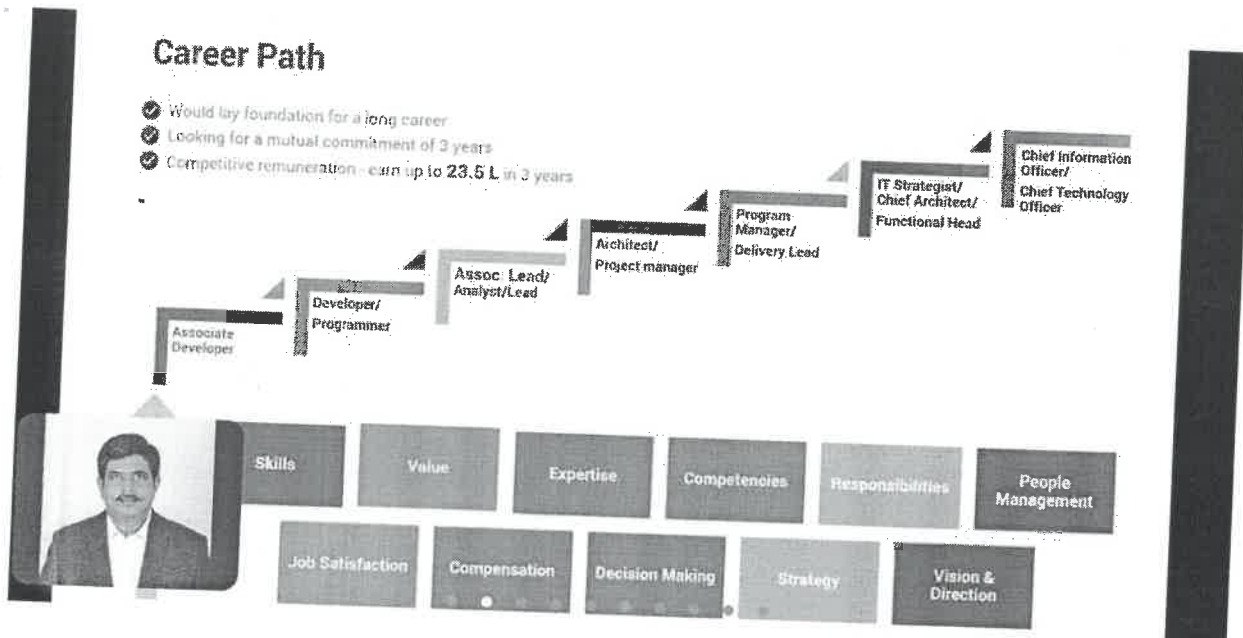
Career Path

Would lay foundation for a long career
Looking for a mutual commitment of 3 years
Competitive remuneration - earn up to 23.5 L in 3 years

Associate Developer

Developer/ Programmer

Assoc. Lead/ Analyst/Lead

Architect/ Project manager

Program Manager/ Delivery Lead

IT Strategist/ Chief Architect/ Functional Head

Chief Information Officer/ Chief Technology Officer

Skills

Value

Expertise

Competencies

Responsibilities

People Management

Job Satisfaction

Compensation

Decision Making

Strategy

Vision & Direction